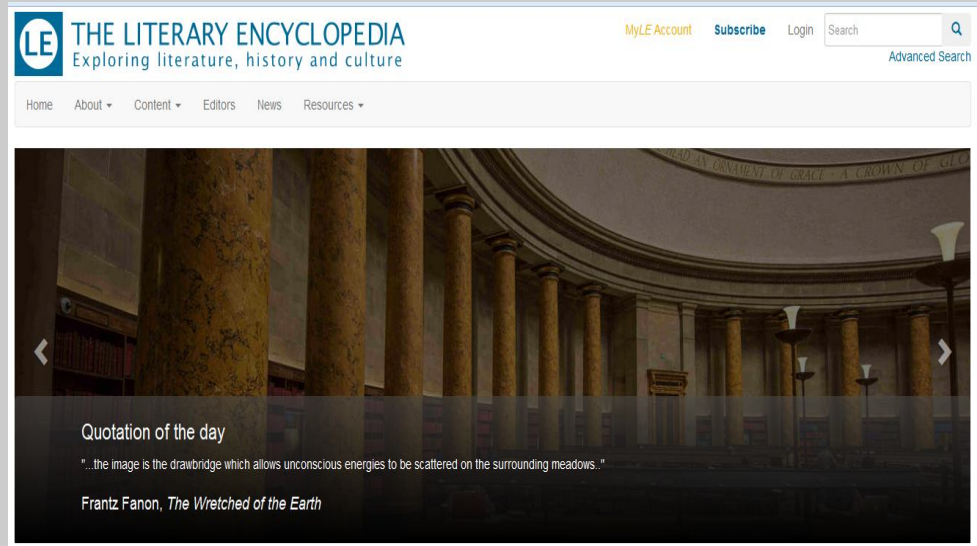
LE THE LITERARY ENCYCLOPEDIA
Exploring literature, history and culture

MyLE Account Subscribe Login Search
Advanced Search

Home About ▾ Content ▾ Editors News Resources ▾

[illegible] AN ORNAMENT OF GRACE · A CROWN OF GLO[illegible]

Quotation of the day

"...the image is the drawbridge which allows unconscious energies to be scattered on the surrounding meadows.."

Frantz Fanon, The Wretched of the Earth